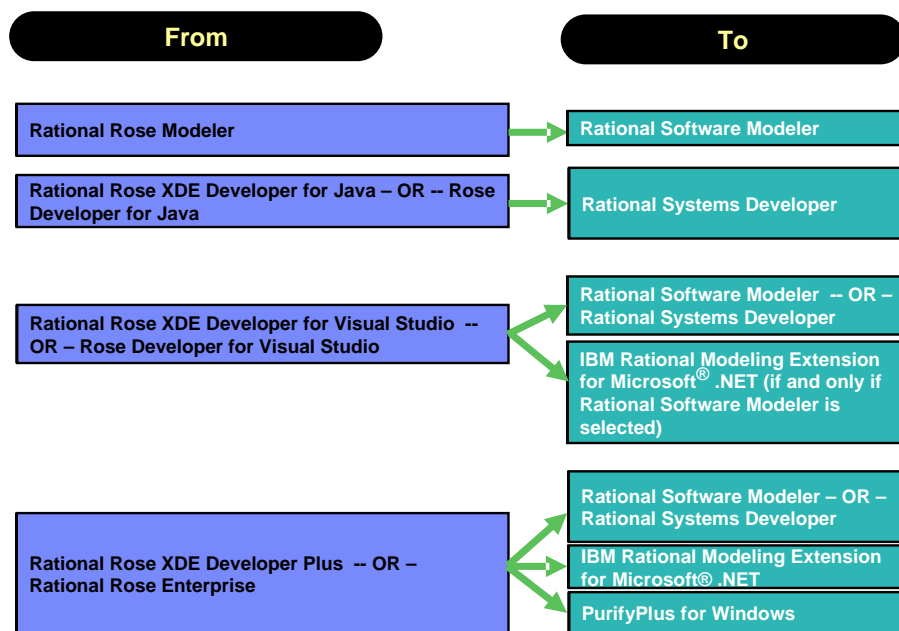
From

To

Rational Rose Modeler

Rational Software Modeler

Rational Rose XDE Developer for Java – OR -- Rose Developer for Java

Rational Systems Developer

Rational Rose XDE Developer for Visual Studio -- OR – Rose Developer for Visual Studio

Rational Software Modeler -- OR – Rational Systems Developer

IBM Rational Modeling Extension for Microsoft® .NET (if and only if Rational Software Modeler is selected)

Rational Rose XDE Developer Plus -- OR – Rational Rose Enterprise

Rational Software Modeler – OR – Rational Systems Developer

IBM Rational Modeling Extension for Microsoft® .NET

PurifyPlus for Windows